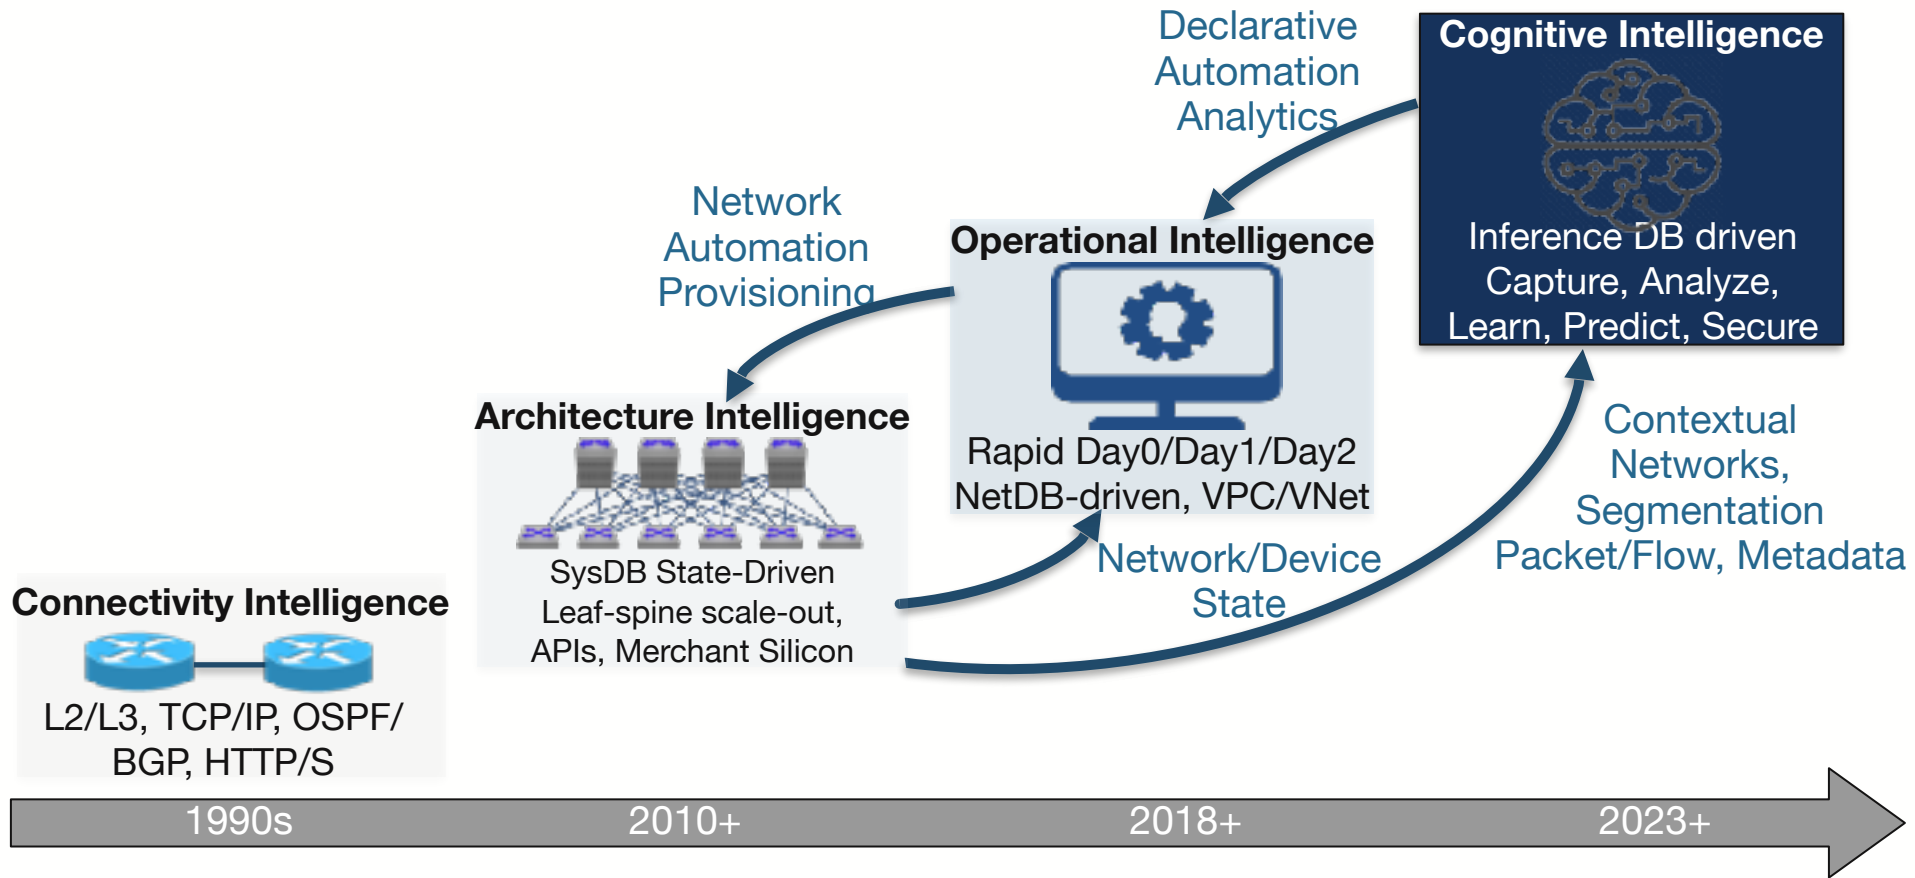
Declarative Automation Analytics

Cognitive Intelligence

Inference DB driven Capture, Analyze, Learn, Predict, Secure

Network Automation Provisioning

Operational Intelligence

Rapid Day0/Day1/Day2 NetDB-driven, VPC/VNet

Architecture Intelligence

SysDB State-Driven Leaf-spine scale-out, APIs, Merchant Silicon

Contextual Networks, Segmentation Packet/Flow, Metadata

Network/Device State

Connectivity Intelligence

L2/L3, TCP/IP, OSPF/ BGP, HTTP/S

1990s

2010+

2018+

2023+